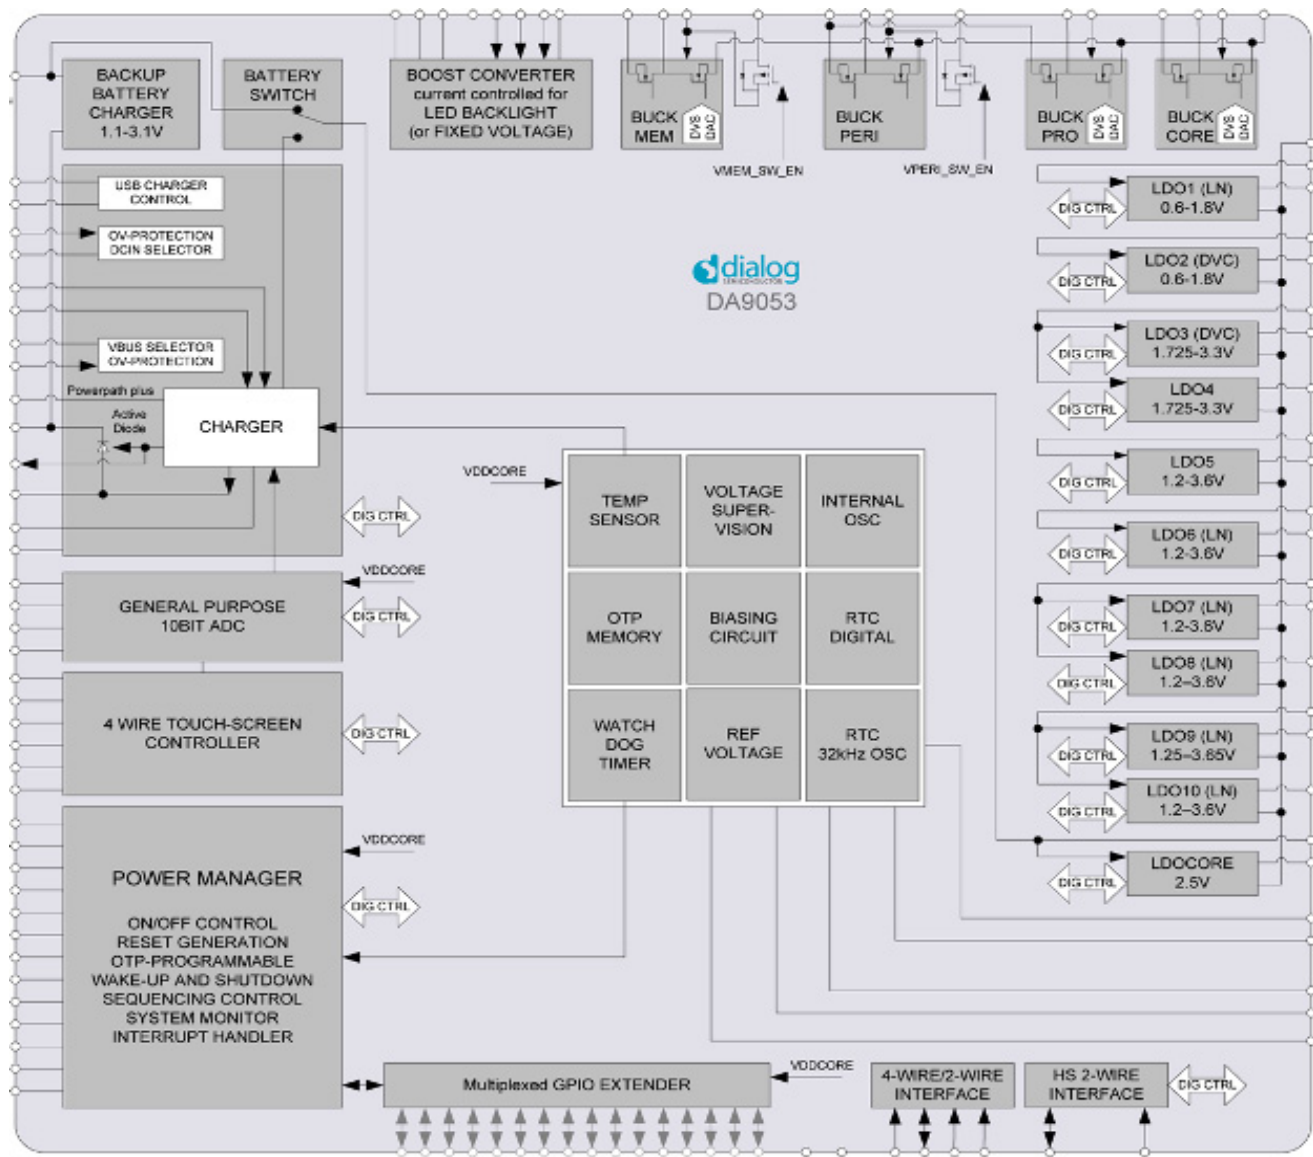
BACKUP BATTERY CHARGER 1.1-3.1V

BATTERY SWITCH

BOOST CONVERTER current controlled for LED BACKLIGHT (or FIXED VOLTAGE)

BUCK MEM DVS DAC

BUCK PERI

BUCK PRO DVS DAC

BUCK CORE DVS DAC

VMEM_SW_EN

VPERI_SW_EN

USB CHARGER CONTROL

OV-PROTECTION DCIN SELECTOR

VBUS SELECTOR OV-PROTECTION

Powerpath plus

Active Diode

CHARGER

dialog SEMICONDUCTOR

DA9053

LDO1 (LN) 0.6-1.8V

DIG CTRL

LDO2 (DVC) 0.6-1.8V

DIG CTRL

LDO3 (DVC) 1.725-3.3V

DIG CTRL

LDO4 1.725-3.3V

DIG CTRL

LDO5 1.2-3.6V

DIG CTRL

LDO6 (LN) 1.2-3.6V

DIG CTRL

LDO7 (LN) 1.2-3.6V

DIG CTRL

LDO8 (LN) 1.2–3.6V

DIG CTRL

LDO9 (LN) 1.25–3.65V

DIG CTRL

LDO10 (LN) 1.2–3.6V

DIG CTRL

LDOCORE 2.5V

DIG CTRL

VDDCORE

TEMP SENSOR

VOLTAGE SUPER-VISION

INTERNAL OSC

OTP MEMORY

BIASING CIRCUIT

RTC DIGITAL

WATCH DOG TIMER

REF VOLTAGE

RTC 32kHz OSC

DIG CTRL

VDDCORE

GENERAL PURPOSE 10BIT ADC

DIG CTRL

4 WIRE TOUCH-SCREEN CONTROLLER

DIG CTRL

VDDCORE

POWER MANAGER

DIG CTRL

ON/OFF CONTROL
RESET GENERATION
OTP-PROGRAMMABLE
WAKE-UP AND SHUTDOWN
SEQUENCING CONTROL
SYSTEM MONITOR
INTERRUPT HANDLER

VDDCORE

Multiplexed GPIO EXTENDER

4-WIRE/2-WIRE INTERFACE

HS 2-WIRE INTERFACE

DIG CTRL